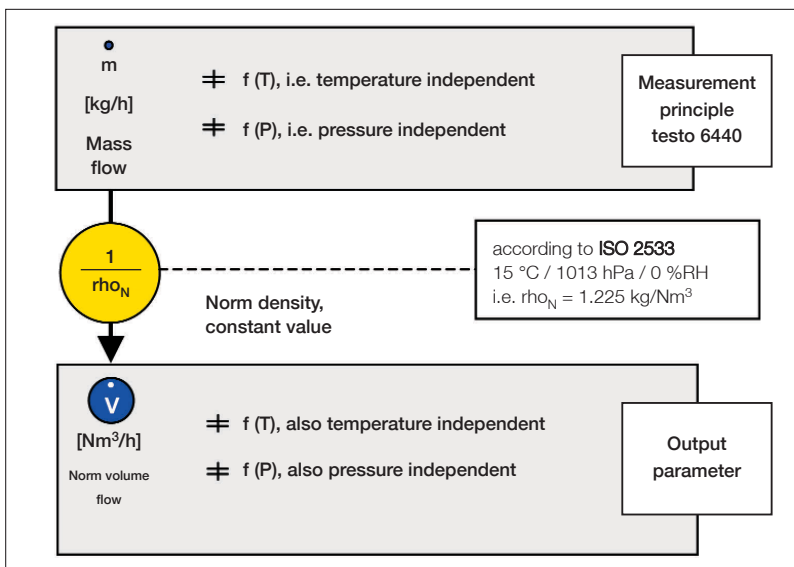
$\dot{m}$

[kg/h]

Mass flow

$\neq$ f (T), i.e. temperature independent

$\neq$ f (P), i.e. pressure independent

Measurement principle testo 6440

$\frac{1}{rho_N}$

Norm density, constant value

according to ISO 2533
15 °C / 1013 hPa / 0 %RH
i.e. $rho_N$ = 1.225 kg/Nm$^3$

$\dot{V}$

[Nm$^3$/h]

Norm volume flow

$\neq$ f (T), also temperature independent

$\neq$ f (P), also pressure independent

Output parameter